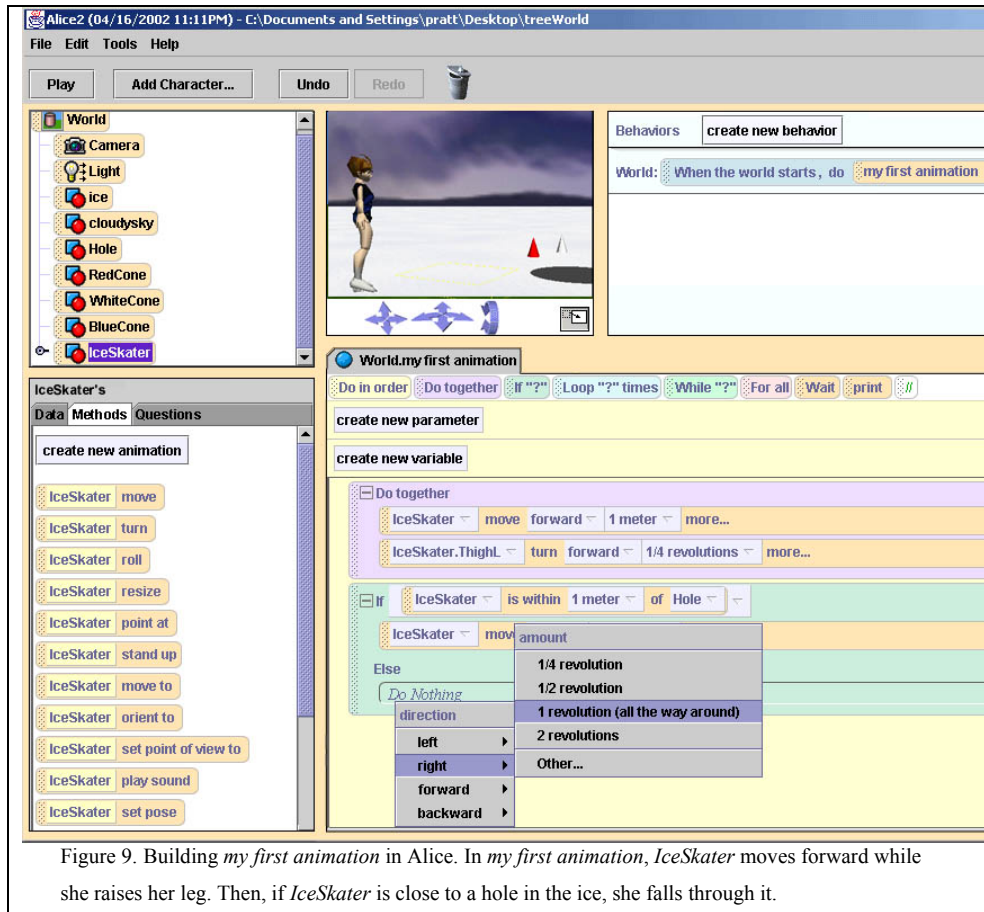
Alice2 (04/16/2002 11:11PM) - C:\Documents and Settings\pratt\Desktop\treeWorld

File Edit Tools Help

Play Add Character... Undo Redo

World
Camera
Light
ice
cloudysky
Hole
RedCone
WhiteCone
BlueCone
IceSkater

Behaviors create new behavior

World: When the world starts, do my first animation

IceSkater's

Data Methods Questions

create new animation

IceSkater move
IceSkater turn
IceSkater roll
IceSkater resize
IceSkater point at
IceSkater stand up
IceSkater move to
IceSkater orient to
IceSkater set point of view to
IceSkater play sound
IceSkater set pose

World.my first animation

Do in order Do together If "?" Loop "?" times While "?" For all Wait print //

create new parameter

create new variable

Do together
IceSkater move forward 1 meter more...
IceSkater.ThighL turn forward 1/4 revolutions more...

If IceSkater is within 1 meter of Hole
IceSkater mov
Else
Do Nothing

amount
1/4 revolution
1/2 revolution
1 revolution (all the way around)
2 revolutions
Other...

direction
left
right
forward
backward

Figure 9. Building *my first animation* in Alice. In *my first animation*, *IceSkater* moves forward while she raises her leg. Then, if *IceSkater* is close to a hole in the ice, she falls through it.